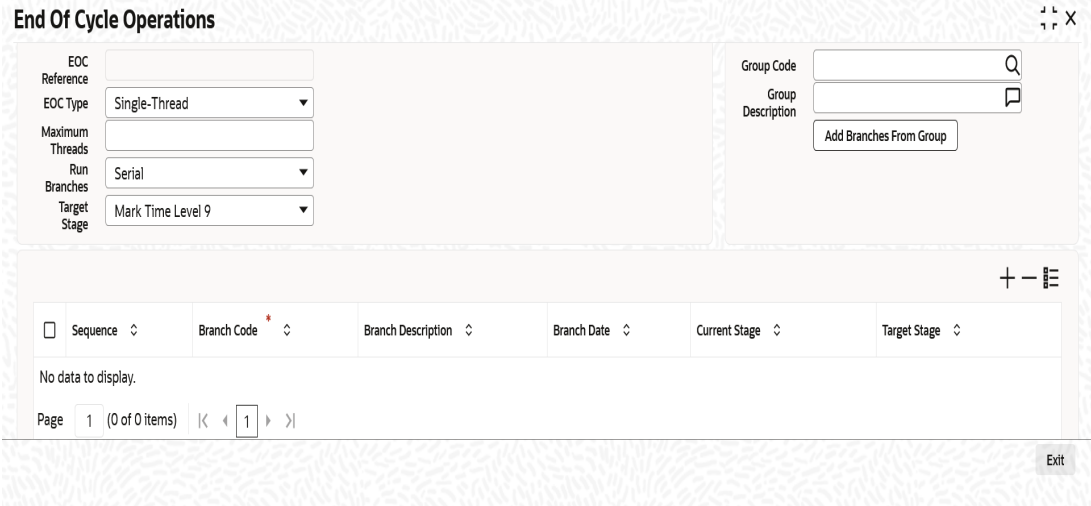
End Of Cycle Operations

EOC Reference

EOC Type Single-Thread

Maximum Threads

Run Branches Serial

Target Stage Mark Time Level 9

Group Code

Group Description

Add Branches From Group

| Sequence | Branch Code * | Branch Description | Branch Date | Current Stage | Target Stage |
|---|---|---|---|---|---|

No data to display.

Page 1 (0 of 0 items) 1

Exit